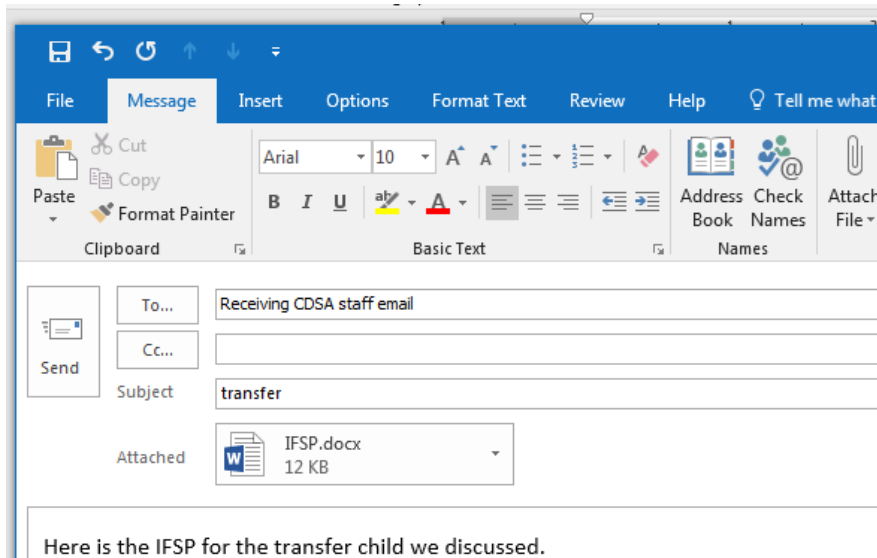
File Message Insert Options Format Text Review Help Tell me what

Paste
Cut
Copy
Format Painter
Clipboard

Arial 10
B I U
Basic Text

Address Book
Check Names
Names

Attach File
Send

To...
Receiving CDSA staff email

Cc...

Subject
transfer

Attached
IFSP.docx
12 KB

Here is the IFSP for the transfer child we discussed.